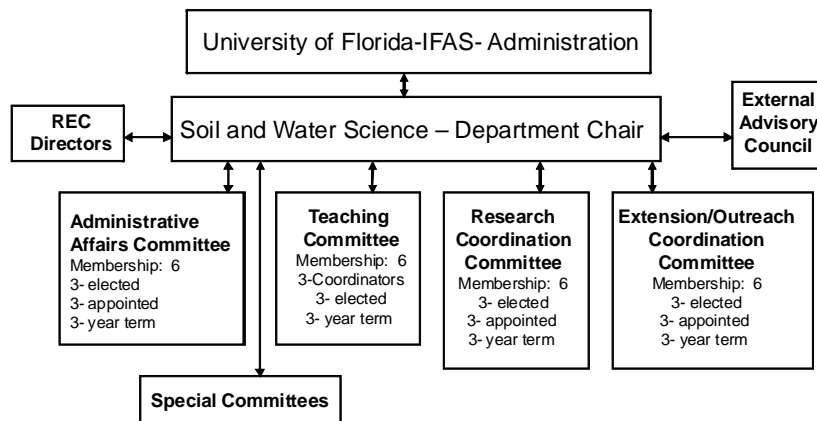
University of Florida-IFAS- Administration

REC Directors

Soil and Water Science – Department Chair

External Advisory Council

Administrative Affairs Committee
Membership: 6
3- elected
3- appointed
3- year term

Teaching Committee
Membership: 6
3-Coordinators
3- elected
3- year term

Research Coordination Committee
Membership: 6
3- elected
3- appointed
3- year term

Extension/Outreach Coordination Committee
Membership: 6
3- elected
3- appointed
3- year term

Special Committees